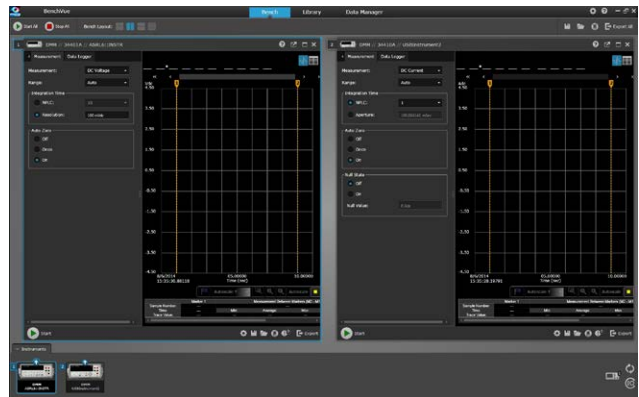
BenchVue

Bench

Library

Data Manager

Start All

Stop All

Bench Layout:

Export All

DMM / 34411A / ASRL6::INSTR

Measurement

Data Logger

Measurement:

DC Voltage

Range:

Auto

Integration Time

NPLC:

10

Resolution:

100 mVdc

Auto Zero

Off

Once

On

4.50

3.50

2.50

1.50

0.50

-0.50

-1.50

-2.50

-3.50

-4.50

8/6/2014 13:33:30.88128

05.00000

Time (sec)

10.00000

Start

Export

DMM / 34410A / USBInstrument2

Measurement

Data Logger

Measurement:

DC Current

Range:

Auto

Integration Time

NPLC:

1

Aperture:

Auto Zero

Off

Once

On

Null State

Off

On

Null Value:

4.50

3.50

2.50

1.50

0.50

-0.50

-1.50

-2.50

-3.50

-4.50

8/6/2014 13:33:18.19790

05.00000

Time (sec)

10.00000

Start

Export

Instruments

DMM ASRL6::INSTR

DMM USBInstrument2